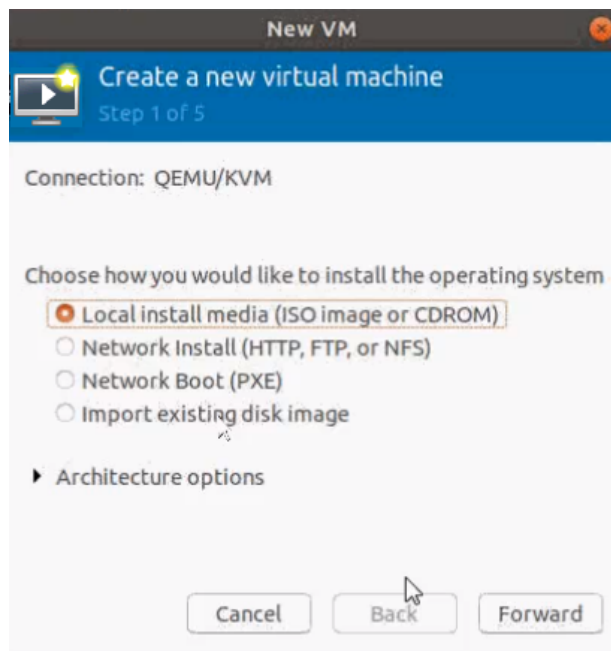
New VM

Create a new virtual machine
Step 1 of 5

Connection: QEMU/KVM

Choose how you would like to install the operating system
Local install media (ISO image or CDROM)
Network Install (HTTP, FTP, or NFS)
Network Boot (PXE)
Import existing disk image

Architecture options

Cancel
Back
Forward